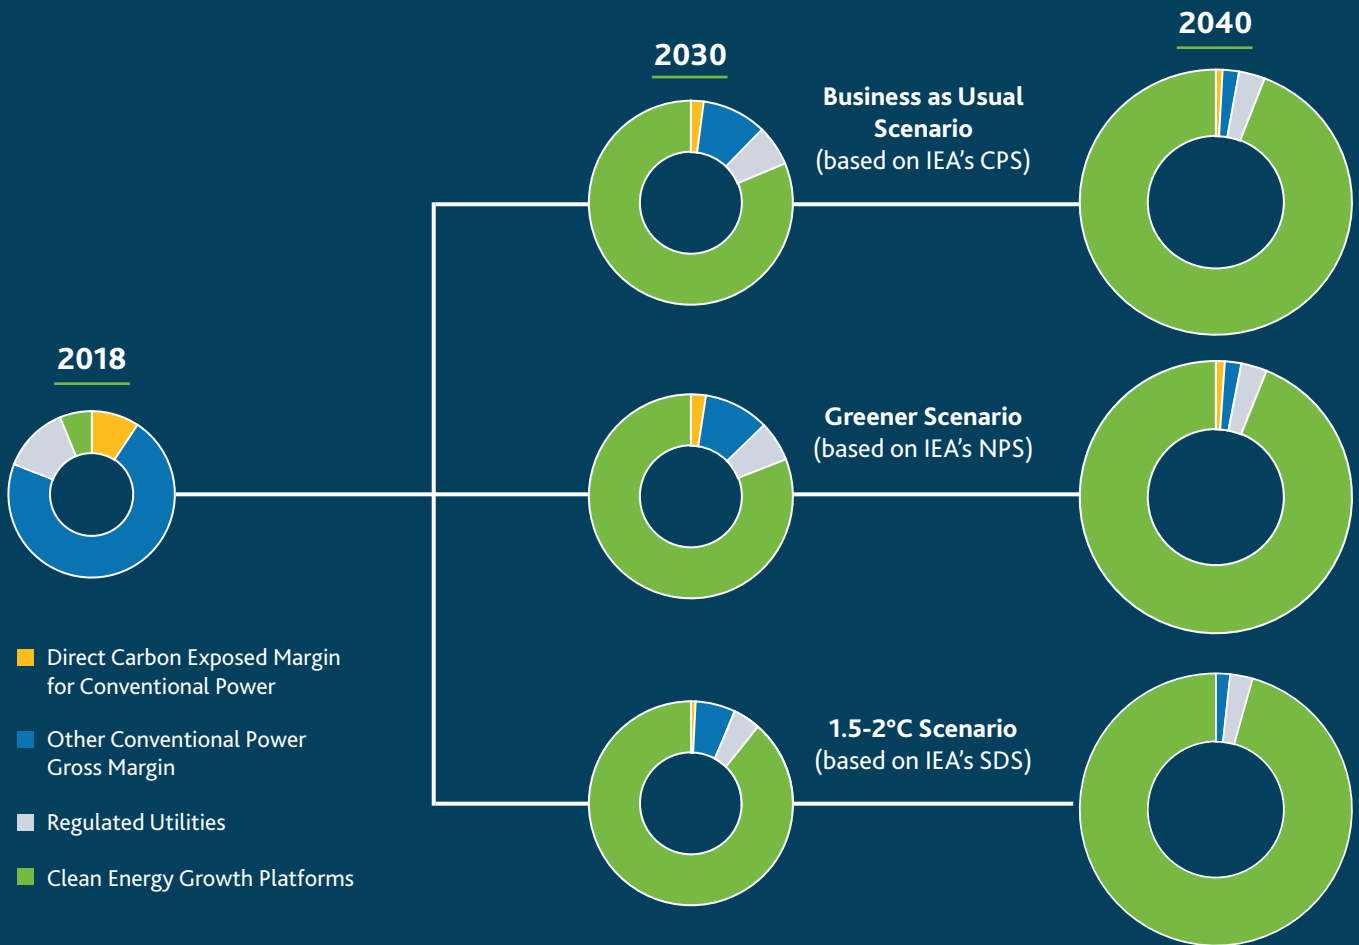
2030

2040

Business as Usual Scenario
(based on IEA's CPS)

2018

Greener Scenario
(based on IEA's NPS)

1.5-2°C Scenario
(based on IEA's SDS)

Direct Carbon Exposed Margin for Conventional Power

Other Conventional Power Gross Margin

Regulated Utilities

Clean Energy Growth Platforms